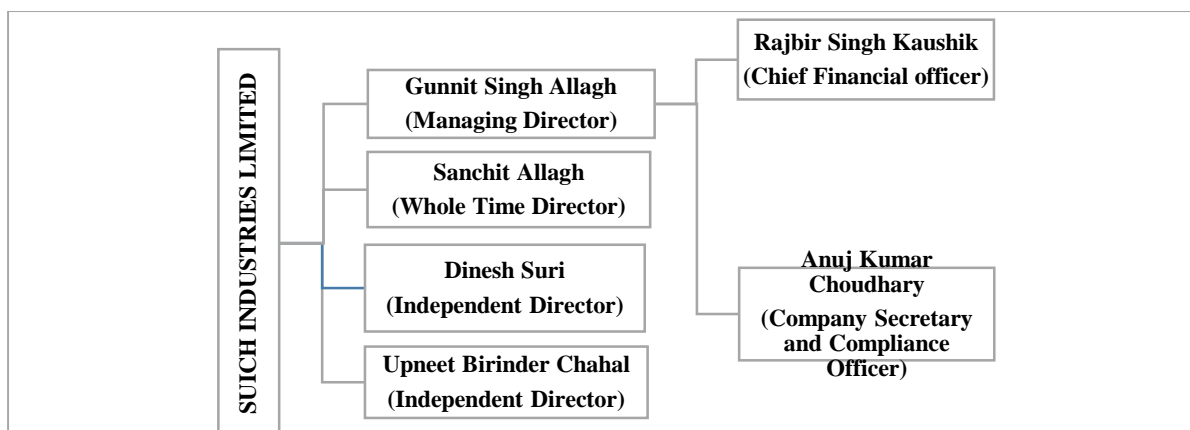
SUICH INDUSTRIES LIMITED

Gunnit Singh Allagh
(Managing Director)

Sanchit Allagh
(Whole Time Director)

Dinesh Suri
(Independent Director)

Upneet Birinder Chahal
(Independent Director)

Rajbir Singh Kaushik
(Chief Financial officer)

Anuj Kumar Choudhary
(Company Secretary and Compliance Officer)